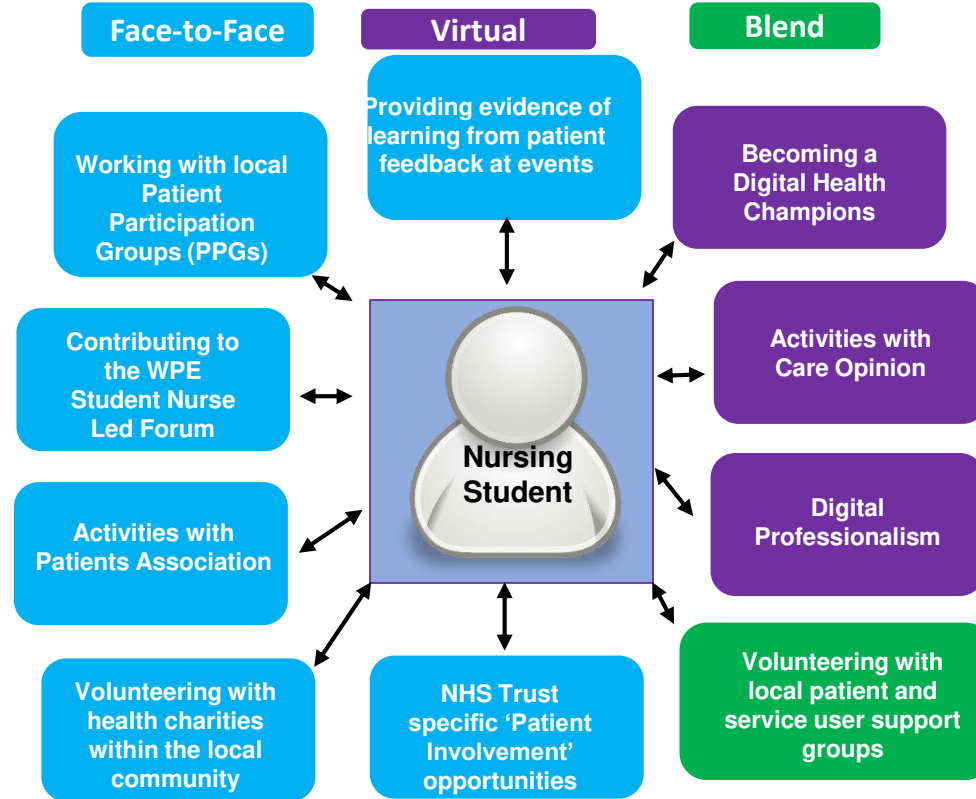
Face-to-Face

Virtual

Blend

Providing evidence of learning from patient feedback at events

Working with local Patient Participation Groups (PPGs)

Becoming a Digital Health Champions

Contributing to the WPE Student Nurse Led Forum

Nursing Student

Activities with Care Opinion

Activities with Patients Association

Digital Professionalism

Volunteering with health charities within the local community

NHS Trust specific 'Patient Involvement' opportunities

Volunteering with local patient and service user support groups